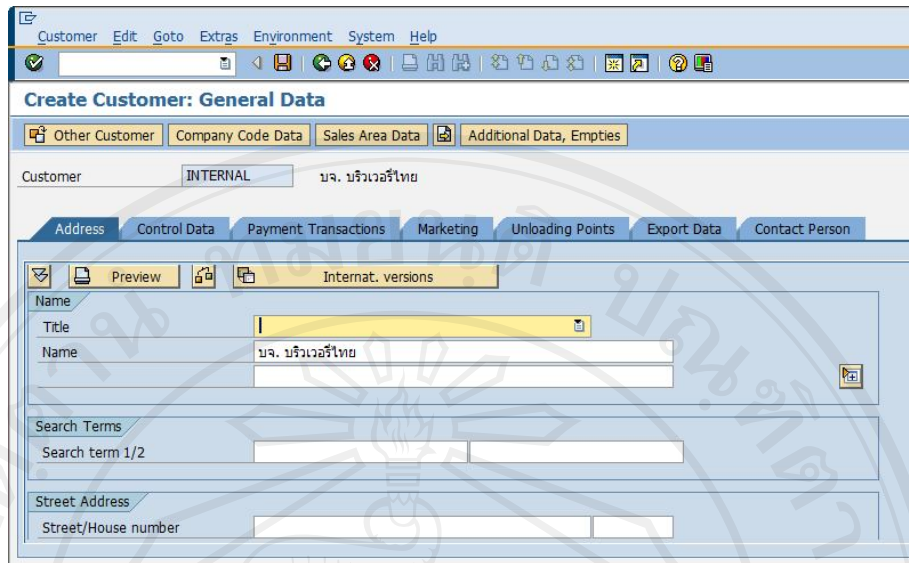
Customer Edit Goto Extras Environment System Help

Create Customer: General Data

Other Customer | Company Code Data | Sales Area Data | Additional Data, Empties

Customer INTERNAL บจ. บริวเวอรี่ไทย

Address | Control Data | Payment Transactions | Marketing | Unloading Points | Export Data | Contact Person

Preview | Internat. versions

Name
Title
Name บจ. บริวเวอรี่ไทย

Search Terms
Search term 1/2

Street Address
Street/House number